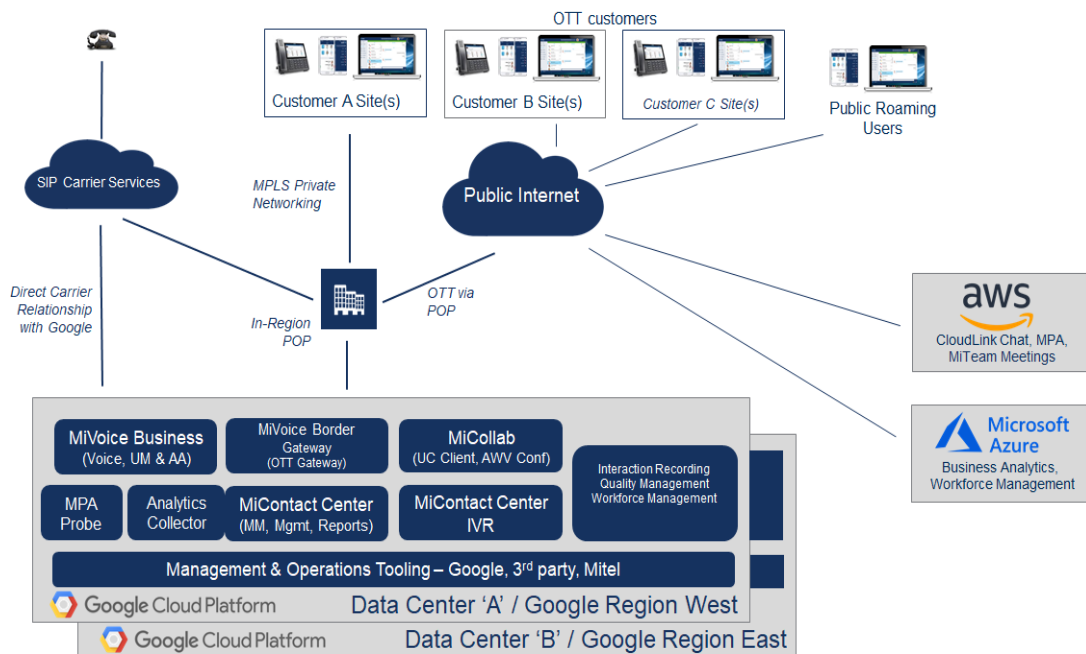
OTT customers

Customer A Site(s)

Customer B Site(s)

Customer C Site(s)

Public Roaming Users

SIP Carrier Services

MPLS Private Networking

Public Internet

Direct Carrier Relationship with Google

In-Region POP

OTT via POP

aws

CloudLink Chat, MPA, MiTeam Meetings

Microsoft Azure

Business Analytics, Workforce Management

MiVoice Business (Voice, UM & AA)

MiVoice Border Gateway (OTT Gateway)

MiCollab (UC Client, AWV Conf)

Interaction Recording Quality Management Workforce Management

MPA Probe

Analytics Collector

MiContact Center (MM, Mgmt, Reports)

MiContact Center IVR

Management & Operations Tooling – Google, 3$^{rd}$ party, Mitel

Google Cloud Platform

Data Center 'A' / Google Region West

Google Cloud Platform

Data Center 'B' / Google Region East